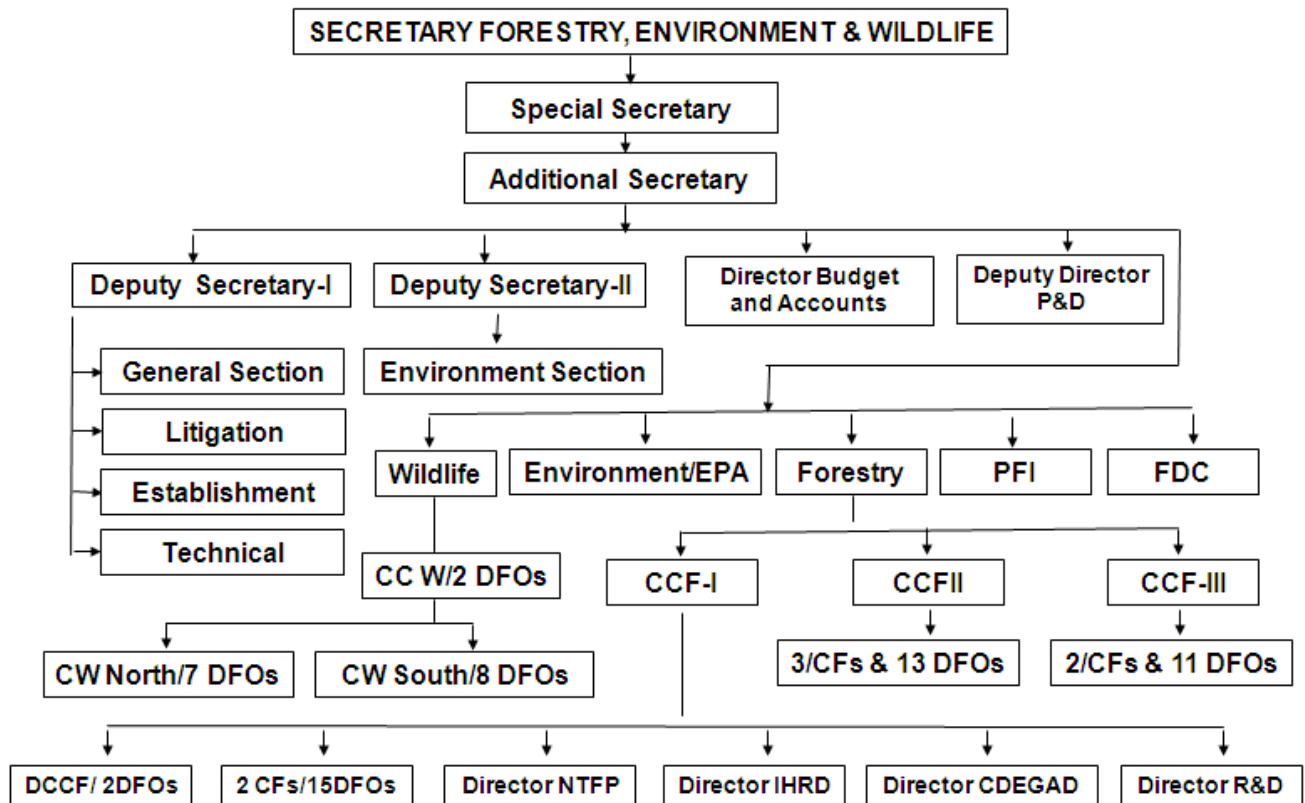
SECRETARY FORESTRY, ENVIRONMENT & WILDLIFE

Special Secretary

Additional Secretary

Deputy Secretary-I

Deputy Secretary-II

Director Budget and Accounts

Deputy Director P&D

General Section

Litigation

Establishment

Technical

Environment Section

Wildlife

Environment/EPA

Forestry

PFI

FDC

CC W/2 DFOs

CW North/7 DFOs

CW South/8 DFOs

CCF-I

CCFII

CCF-III

3/CFs & 13 DFOs

2/CFs & 11 DFOs

DCCF/ 2DFOs

2 CFs/15DFOs

Director NTFP

Director IHRD

Director CDEGAD

Director R&D